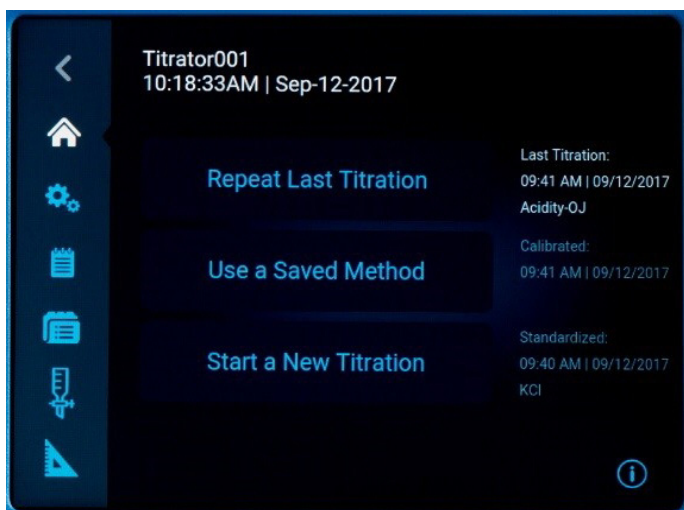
Titrator001
10:18:33AM | Sep-12-2017

Repeat Last Titration

Use a Saved Method

Start a New Titration

Last Titration:
09:41 AM | 09/12/2017
Acidity-OJ

Calibrated:
09:41 AM | 09/12/2017

Standardized:
09:40 AM | 09/12/2017
KCl